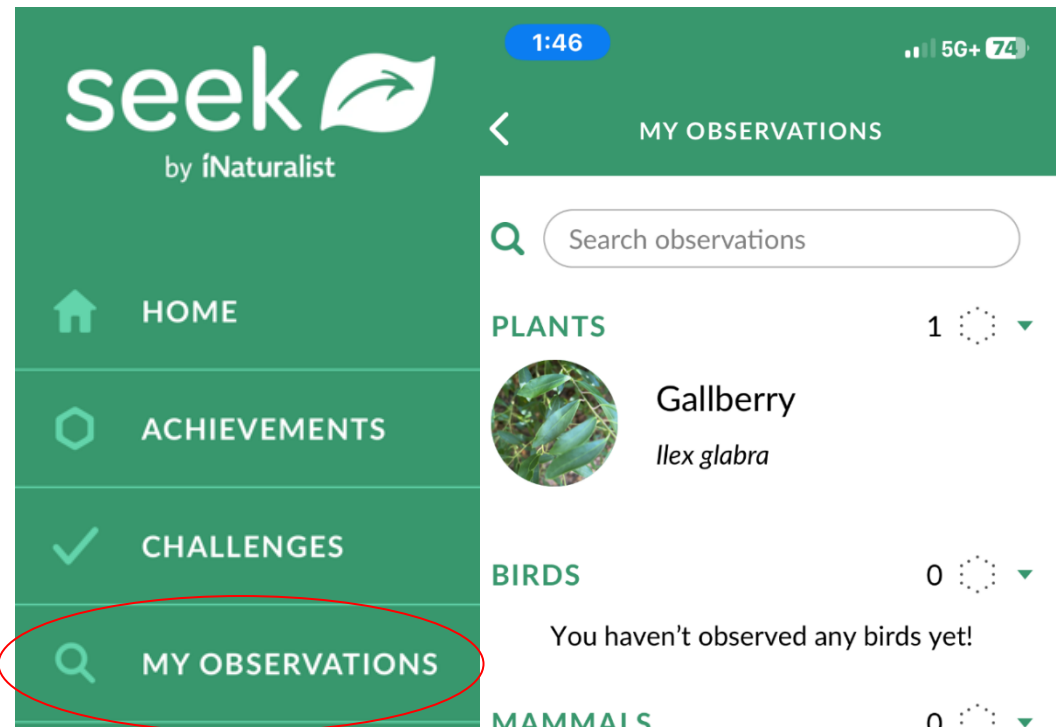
seek
by iNaturalist

HOME

ACHIEVEMENTS

CHALLENGES

MY OBSERVATIONS

1:46

5G+ 74

MY OBSERVATIONS

Search observations

PLANTS 1

Gallberry

Ilex glabra

BIRDS 0

You haven't observed any birds yet!

MAMMALS 0